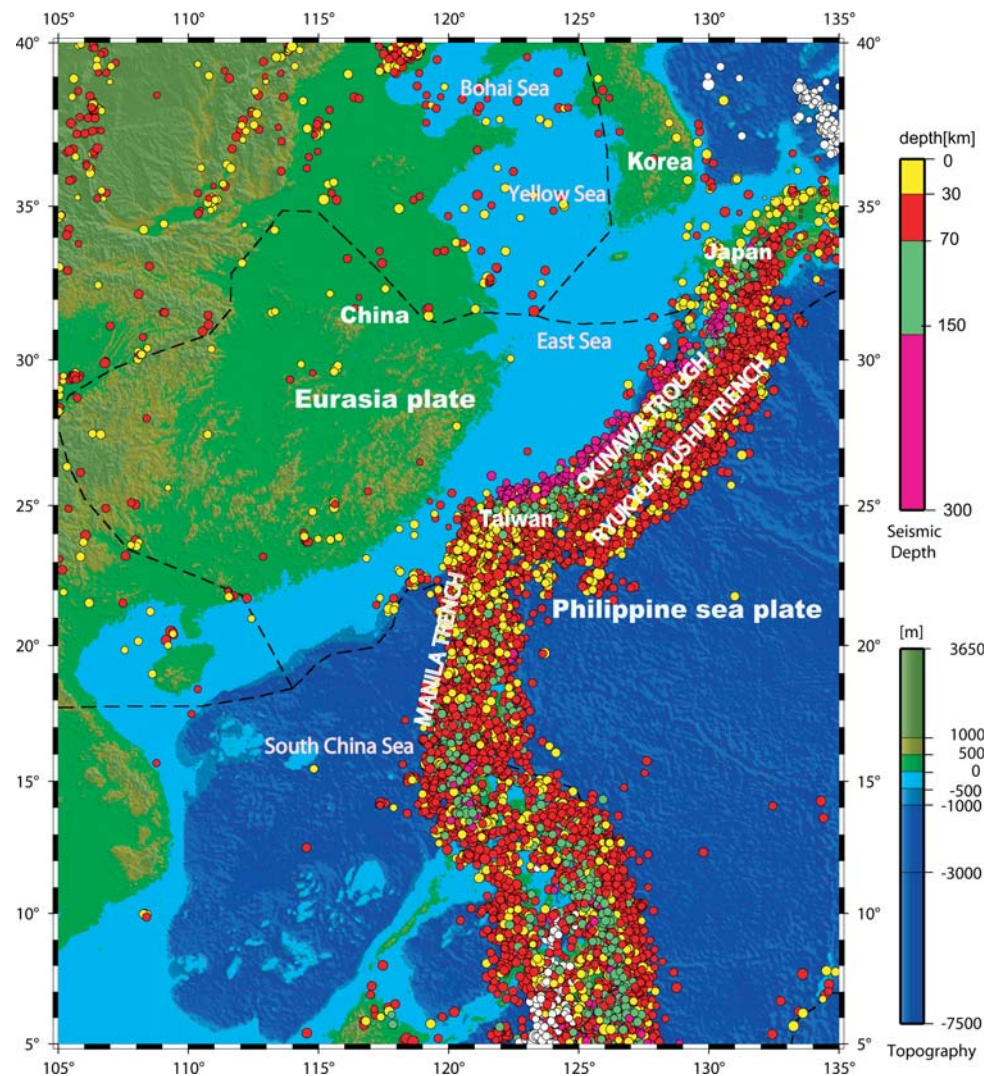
105° 110° 115° 120° 125° 130° 135°

40° 35° 30° 25° 20° 15° 10° 5°

Bohai Sea

Korea

Yellow Sea

Japan

China

East Sea

Eurasia plate

OKINAWA TROUGH

RYUKYU-KYUSHU TRENCH

Taiwan

Philippine sea plate

MANILA TRENCH

South China Sea

depth[km]
0
30
70
150
300
Seismic Depth

[m]
3650
1000
500
0
-500
-1000
-3000
-7500
Topography